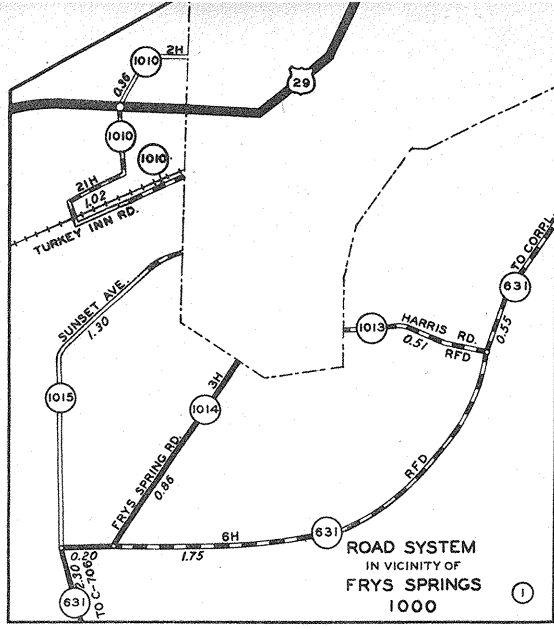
1010
2H
0.86
29
1010
1010
21H
1.02
TURKEY INN RD.
SUNSET AVE.
1.30
1015
1013
HARRIS RD.
0.51
RFD
631
TO CORPL
0.55
3H
1014
FRYS SPRING RD.
0.86
RFD
6H
631
1.75
0.20
0.30
TO C-706
631
ROAD SYSTEM
IN VICINITY OF
FRYS SPRINGS
1000
1